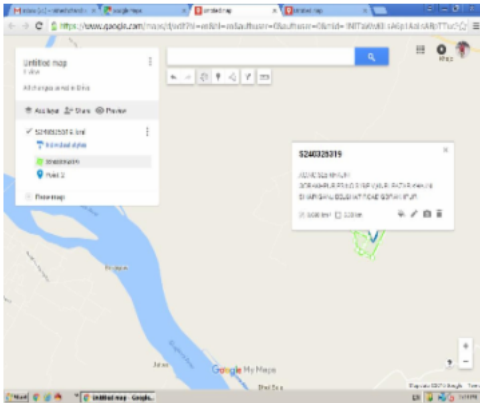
Inbox (x) - Google Maps Untitled map Untitled map

https://www.google.com/maps/d/edit?

Untitled map

All changes saved in Drive

Add layer Share Preview

5240328319.kml

Individual styles

5240328319

Point 2

Base map

5240328319

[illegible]

Google My Maps

Untitled map - Google...